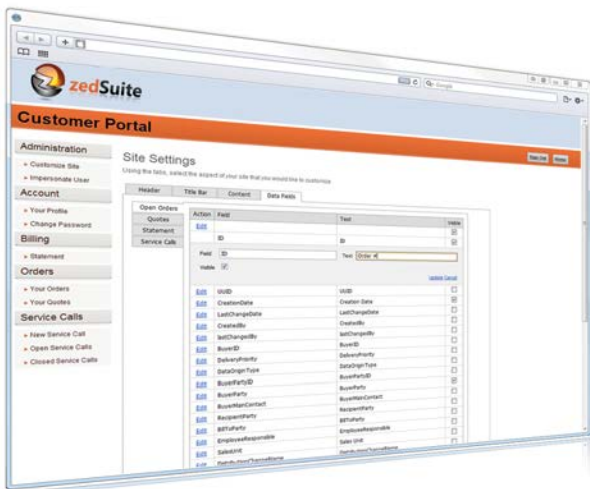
zedSuite

Customer Portal

Administration
» Customize Site
» Impersonate User

Account
» Your Profile
» Change Password

Billing
» Statement

Orders
» Your Orders
» Your Quotes

Service Calls
» New Service Call
» Open Service Calls
» Closed Service Calls

Site Settings

Using the tabs, select the aspect of your site that you would like to customize.

Header | Title Bar | Content | Data Fields

Open Orders
Quotes
Statement
Service Calls

| Action | Field | Text | Visible |
|---|---|---|---|
| Edit | | | |
| | ID | ID | |
| Field ID | | Text Order # | |
| Visible | | | |
| | | Update Cancel | |
| Edit | UUID | UUID | |
| Edit | CreationDate | Creation Date | |
| Edit | LastChangeDate | LastChangeDate | |
| Edit | CreatedBy | CreatedBy | |
| Edit | lastChangedBy | lastChangedBy | |
| Edit | BuyerID | BuyerID | |
| Edit | DeliveryPriority | DeliveryPriority | |
| Edit | DataOrginType | DataOrginType | |
| Edit | BuyerPartyID | BuyerPartyID | |
| Edit | BuyerParty | BuyerParty | |
| Edit | BuyerMainContact | BuyerMainContact | |
| Edit | RecipientParty | RecipientParty | |
| Edit | BillToParty | BillToParty | |
| Edit | EmployeeResponsible | EmployeeResponsible | |
| Edit | SalesUnit | Sales Unit | |
| Edit | DistributionChannelName | DistributionChannelName | |